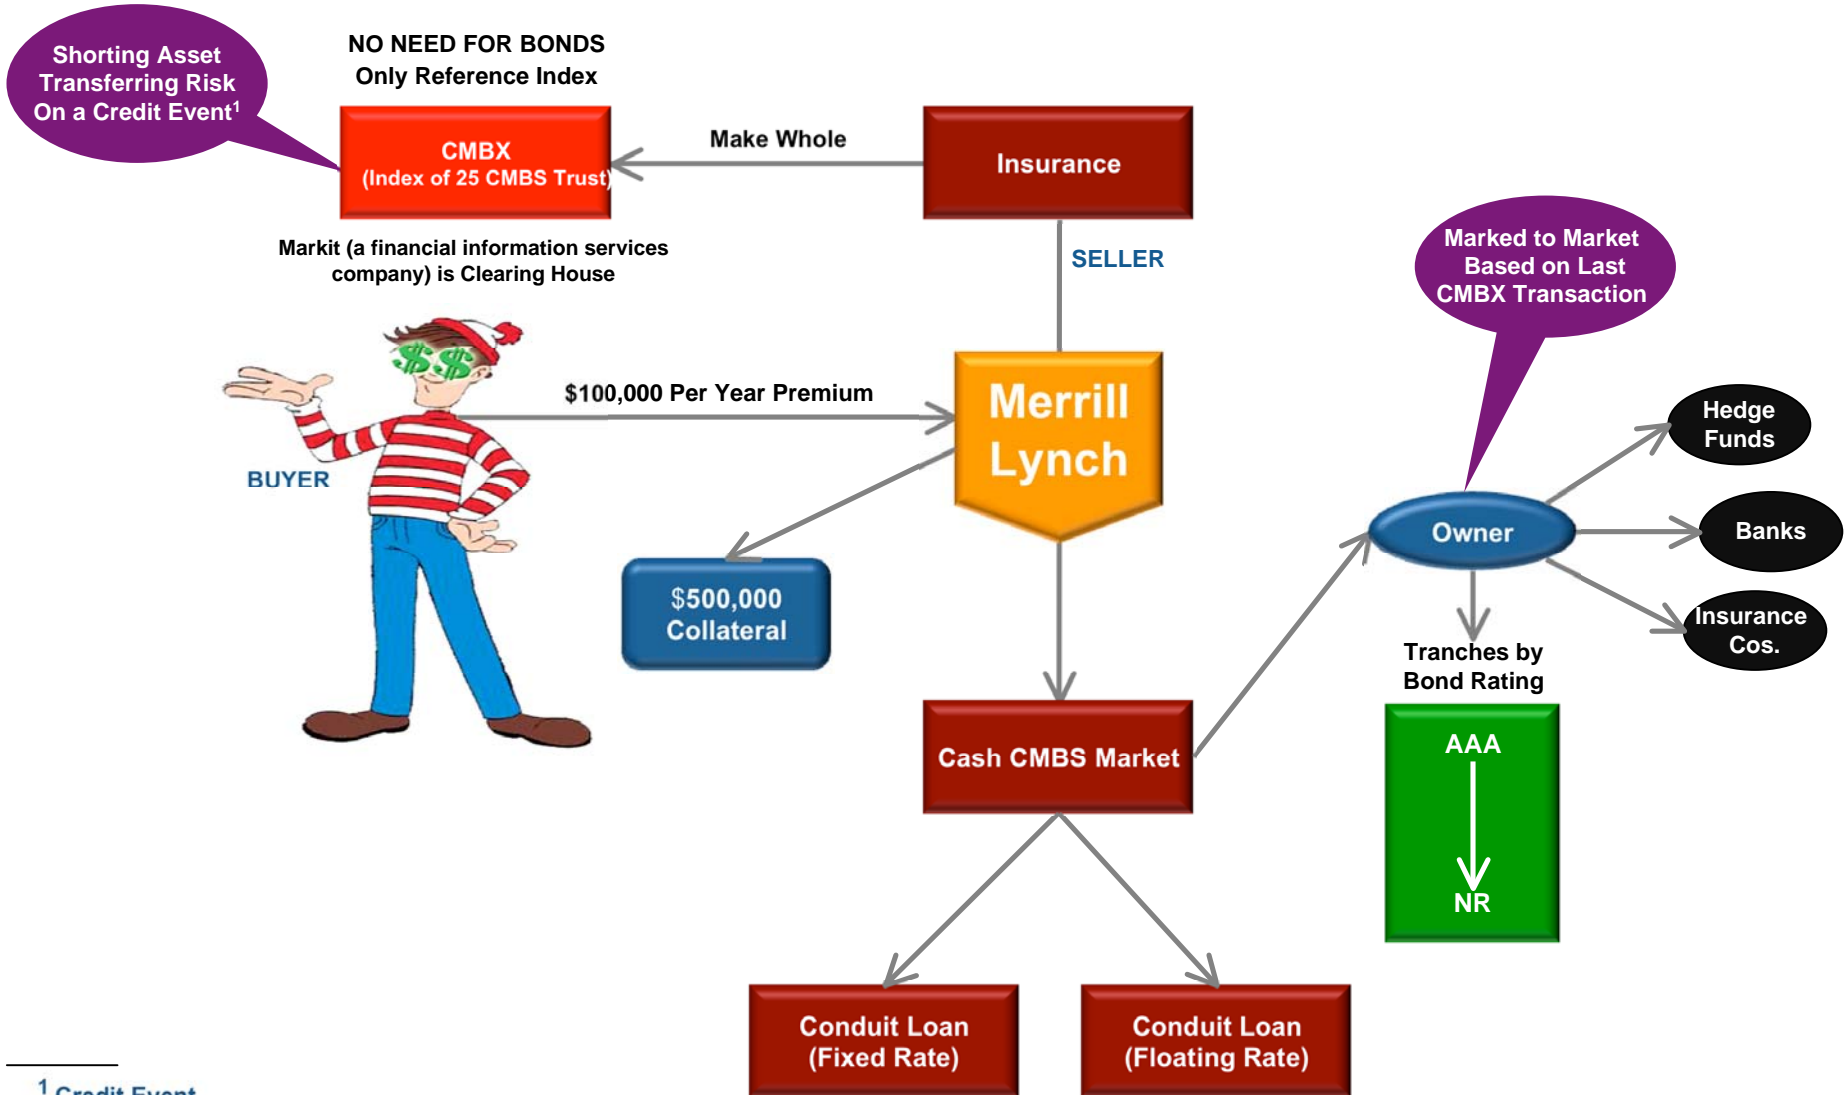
Shorting Asset Transferring Risk On a Credit Event$^1$

NO NEED FOR BONDS
Only Reference Index

CMBX
(Index of 25 CMBS Trust)

Make Whole

Insurance

Markit (a financial information services company) is Clearing House

SELLER

Marked to Market Based on Last CMBX Transaction

$100,000 Per Year Premium

Merrill Lynch

BUYER

$500,000 Collateral

Hedge Funds

Owner

Banks

Insurance Cos.

Tranches by Bond Rating

AAA

NR

Cash CMBS Market

Conduit Loan (Fixed Rate)

Conduit Loan (Floating Rate)

$^1$ Credit Event